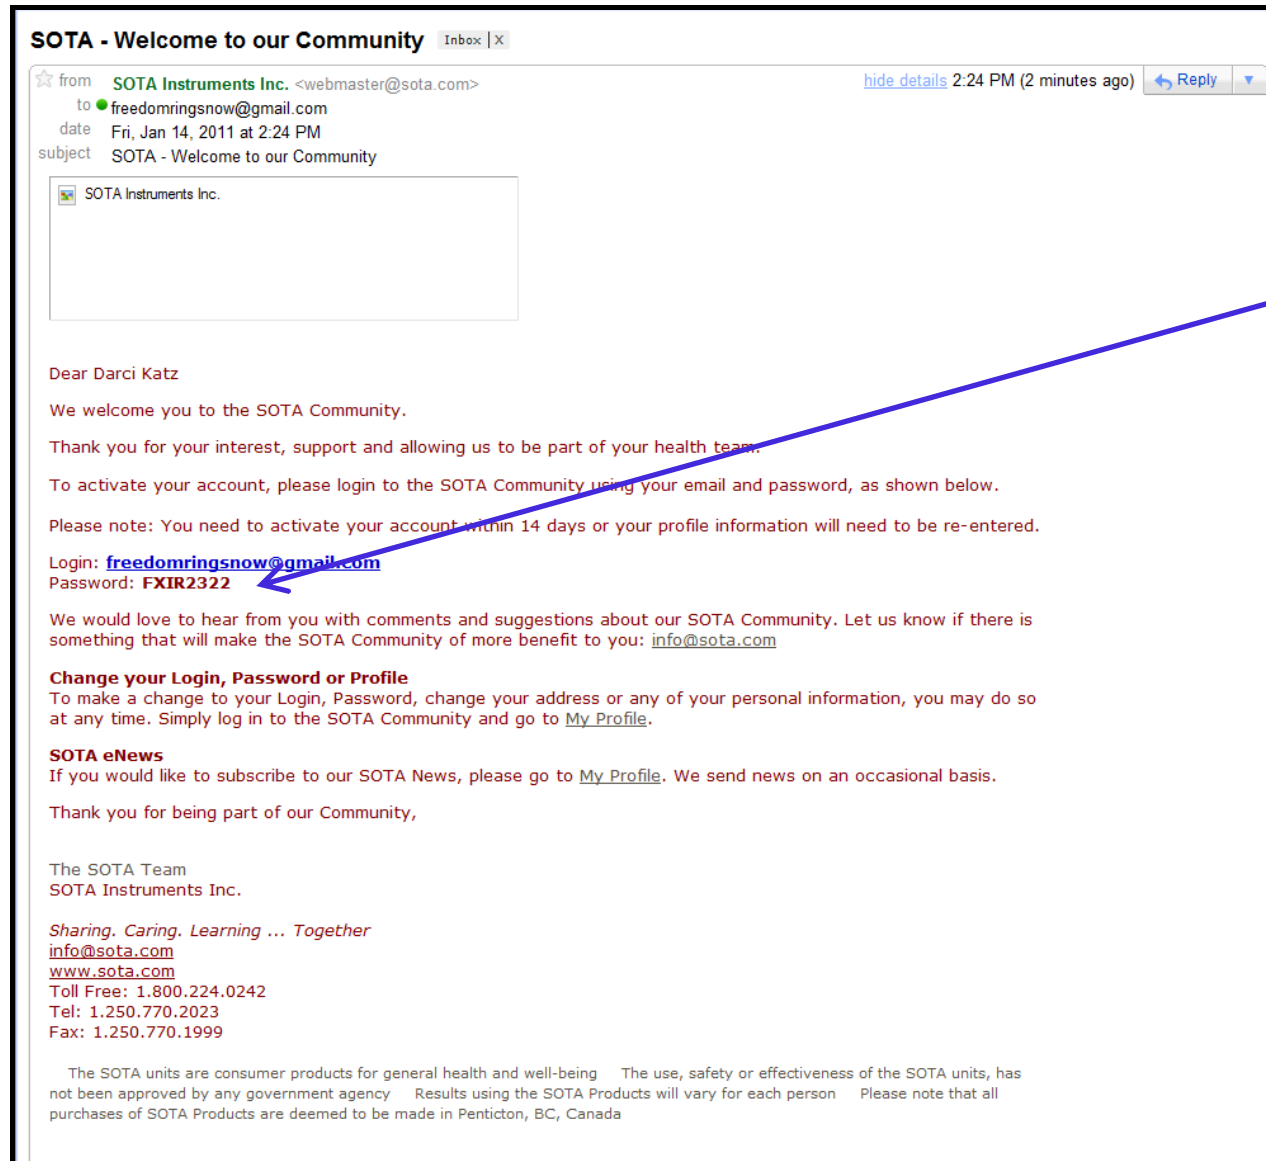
SOTA - Welcome to our Community Inbox | X

from SOTA Instruments Inc. <webmaster@sota.com>
to freedomringsnow@gmail.com
date Fri, Jan 14, 2011 at 2:24 PM
subject SOTA - Welcome to our Community

hide details 2:24 PM (2 minutes ago) Reply

SOTA Instruments Inc.

Dear Darci Katz

We welcome you to the SOTA Community.

Thank you for your interest, support and allowing us to be part of your health team.

To activate your account, please login to the SOTA Community using your email and password, as shown below.

Please note: You need to activate your account within 14 days or your profile information will need to be re-entered.

Login: freedomringsnow@gmail.com
Password: FXIR2322

We would love to hear from you with comments and suggestions about our SOTA Community. Let us know if there is something that will make the SOTA Community of more benefit to you: info@sota.com

Change your Login, Password or Profile
To make a change to your Login, Password, change your address or any of your personal information, you may do so at any time. Simply log in to the SOTA Community and go to My Profile.

SOTA eNews
If you would like to subscribe to our SOTA News, please go to My Profile. We send news on an occasional basis.

Thank you for being part of our Community,

The SOTA Team
SOTA Instruments Inc.

Sharing. Caring. Learning ... Together
info@sota.com
www.sota.com
Toll Free: 1.800.224.0242
Tel: 1.250.770.2023
Fax: 1.250.770.1999

The SOTA units are consumer products for general health and well-being The use, safety or effectiveness of the SOTA units, has not been approved by any government agency Results using the SOTA Products will vary for each person Please note that all purchases of SOTA Products are deemed to be made in Penticton, BC, Canada